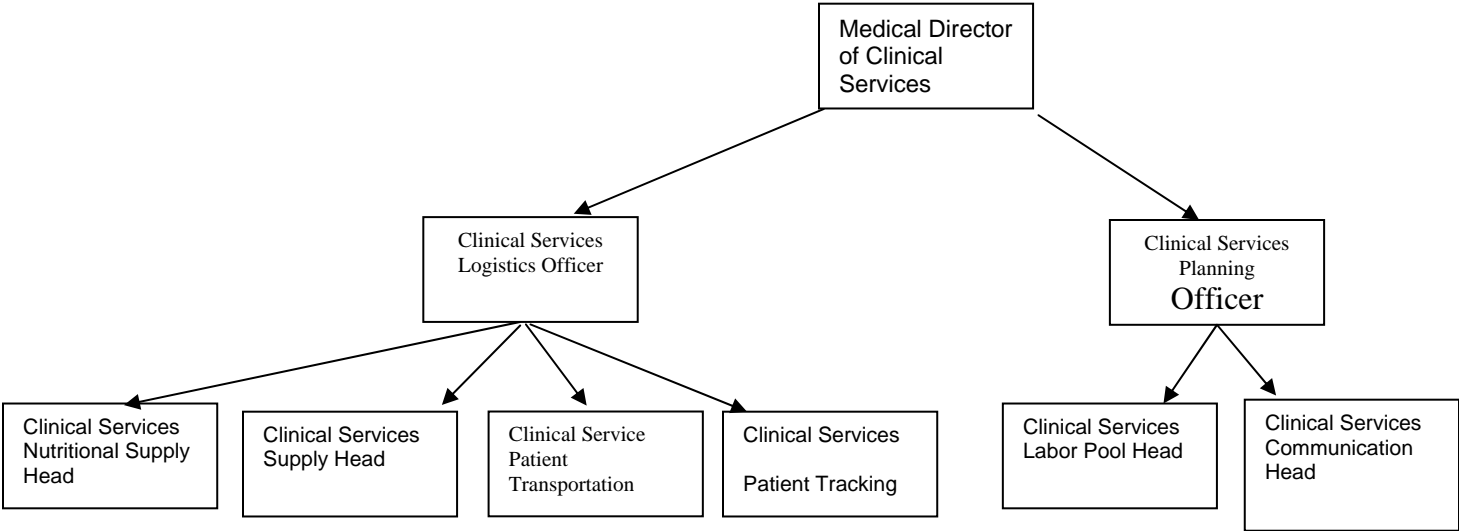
Medical Director of Clinical Services

Clinical Services Logistics Officer

Clinical Services Planning Officer

Clinical Services Nutritional Supply Head

Clinical Services Supply Head

Clinical Service Patient Transportation

Clinical Services

Patient Tracking

Clinical Services Labor Pool Head

Clinical Services Communication Head